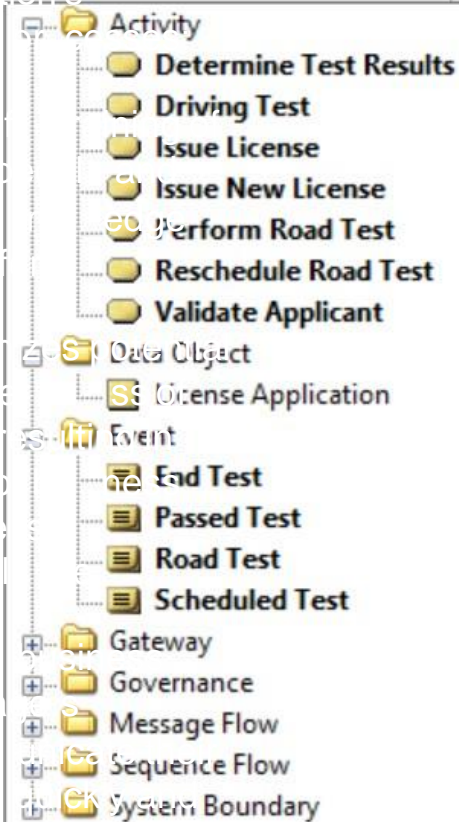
Activity
Determine Test Results
Driving Test
Issue License
Issue New License
Perform Road Test
Reschedule Road Test
Validate Applicant
Data Object
License Application
Event
End Test
Passed Test
Road Test
Scheduled Test
Gateway
Governance
Message Flow
Sequence Flow
System Boundary